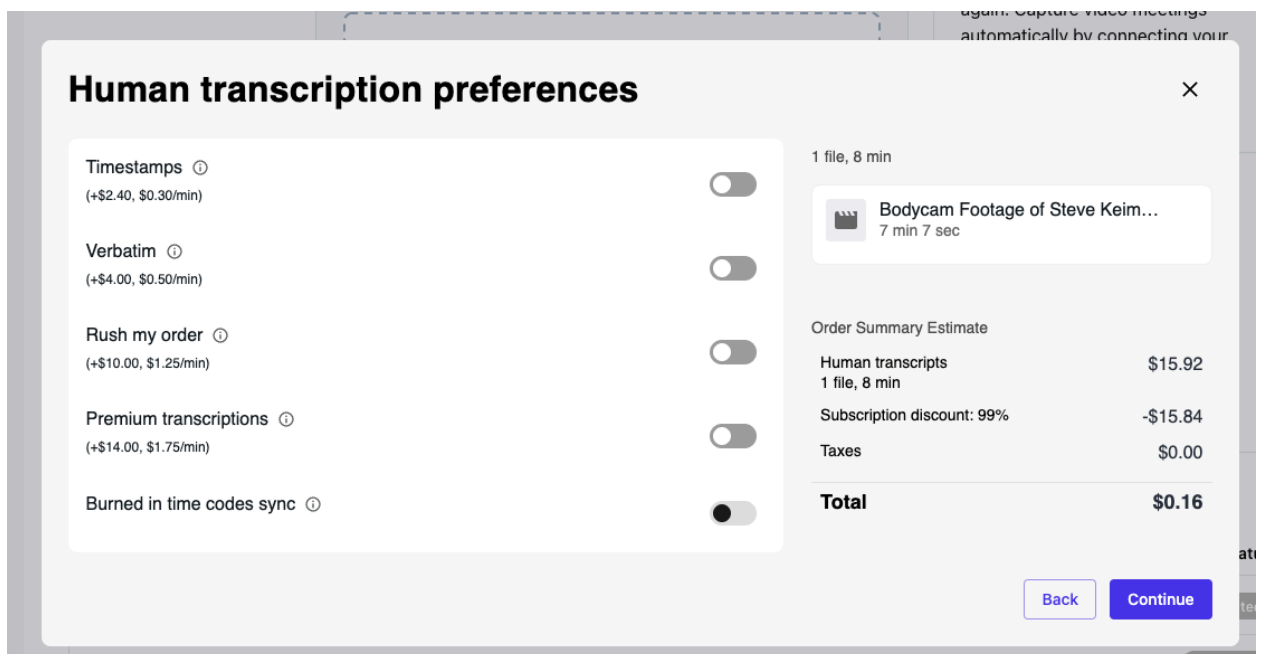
again. Capture video meetings automatically by connecting your

Human transcription preferences

×

Timestamps ⓘ
(+$2.40, $0.30/min)

Verbatim ⓘ
(+$4.00, $0.50/min)

Rush my order ⓘ
(+$10.00, $1.25/min)

Premium transcriptions ⓘ
(+$14.00, $1.75/min)

Burned in time codes sync ⓘ

1 file, 8 min

Bodycam Footage of Steve Keim…
7 min 7 sec

Order Summary Estimate

| | |
|---|---|
| Human transcripts 1 file, 8 min | $15.92 |
| Subscription discount: 99% | -$15.84 |
| Taxes | $0.00 |
| **Total** | **$0.16** |

Back
Continue